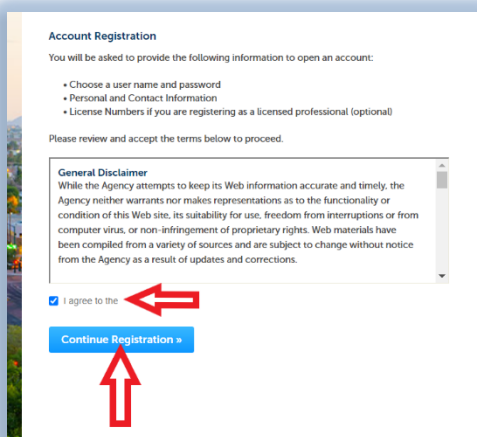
Account Registration

You will be asked to provide the following information to open an account:

• Choose a user name and password
• Personal and Contact Information
• License Numbers if you are registering as a licensed professional (optional)

Please review and accept the terms below to proceed.

General Disclaimer
While the Agency attempts to keep its Web information accurate and timely, the Agency neither warrants nor makes representations as to the functionality or condition of this Web site, its suitability for use, freedom from interruptions or from computer virus, or non-infringement of proprietary rights. Web materials have been compiled from a variety of sources and are subject to change without notice from the Agency as a result of updates and corrections.

I agree to the

Continue Registration »